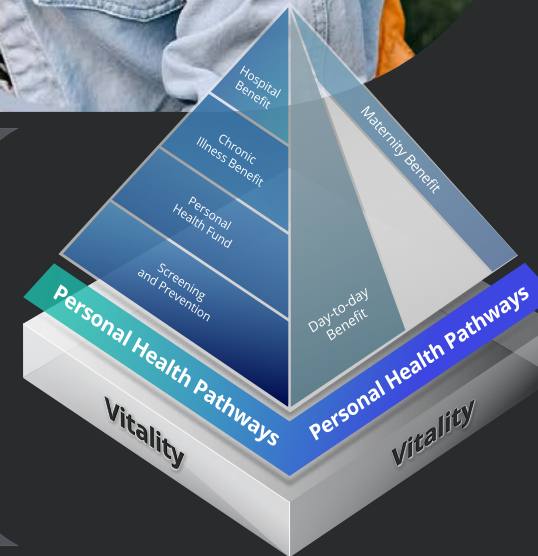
Hospital Benefit

Chronic Illness Benefit

Personal Health Fund

Screening and Prevention

Maternity Benefit

Day-to-day Benefit

Personal Health Pathways

Personal Health Pathways

Vitality

Vitality